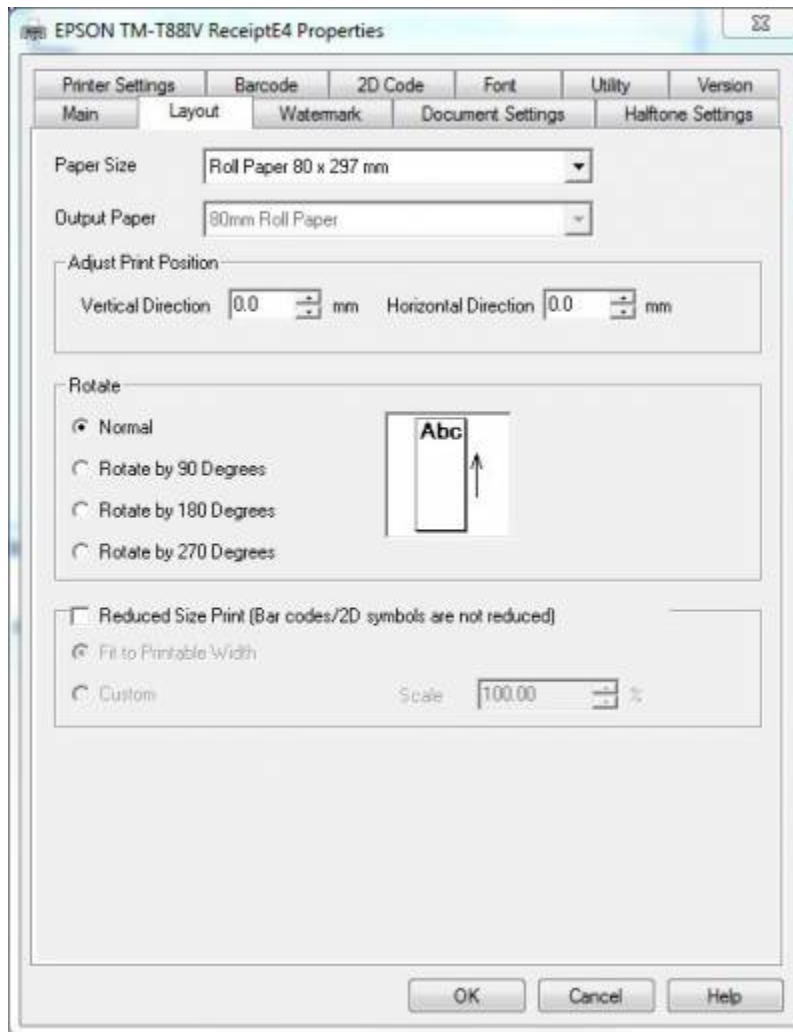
EPSON TM-T88IV ReceiptE4 Properties

Printer Settings | Barcode | 2D Code | Font | Utility | Version
Main | Layout | Watermark | Document Settings | Halftone Settings

Paper Size
Roll Paper 80 x 297 mm

Output Paper
80mm Roll Paper

Adjust Print Position
Vertical Direction 0.0 mm Horizontal Direction 0.0 mm

Rotate
Normal
Rotate by 90 Degrees
Rotate by 180 Degrees
Rotate by 270 Degrees

Abc

Reduced Size Print (Bar codes/2D symbols are not reduced)
Fit to Printable Width
Custom
Scale 100.00 %

OK Cancel Help